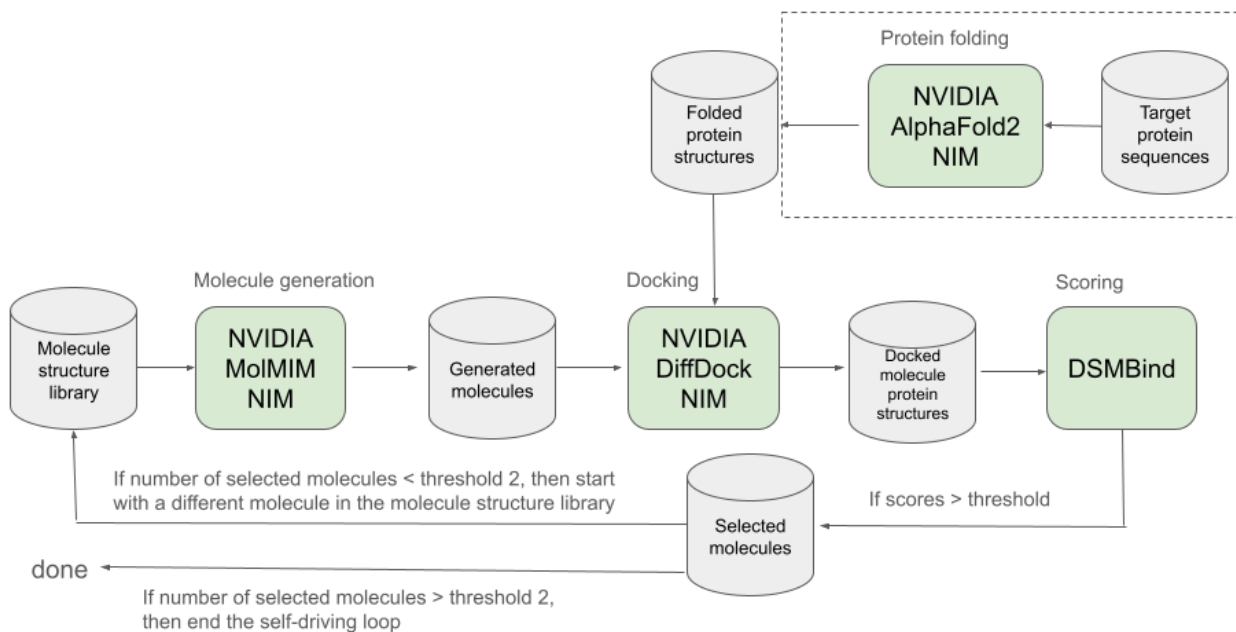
Protein folding

Folded protein structures

NVIDIA AlphaFold2 NIM

Target protein sequences

Molecule generation

Docking

Scoring

Molecule structure library

NVIDIA MolMIM NIM

Generated molecules

NVIDIA DiffDock NIM

Docked molecule protein structures

DSMBind

If number of selected molecules < threshold 2, then start with a different molecule in the molecule structure library

If scores > threshold

Selected molecules

done

If number of selected molecules > threshold 2, then end the self-driving loop